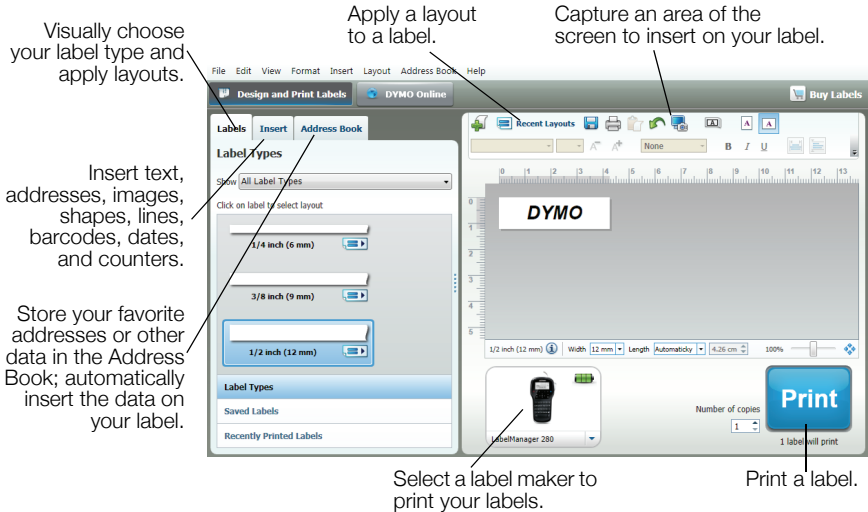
Visually choose your label type and apply layouts.

Apply a layout to a label.

Capture an area of the screen to insert on your label.

Insert text, addresses, images, shapes, lines, barcodes, dates, and counters.

Store your favorite addresses or other data in the Address Book; automatically insert the data on your label.

File Edit View Format Insert Layout Address Book Help

Design and Print Labels

DYMO Online

Buy Labels

Labels Insert Address Book

Label Types

Show All Label Types

Click on label to select layout

1/4 inch (6 mm)

3/8 inch (9 mm)

1/2 inch (12 mm)

Label Types

Saved Labels

Recently Printed Labels

Recent Layouts

None

B I U

0 1 2 3 4 5 6 7 8 9 10 11 12 13

DYMO

1/2 inch (12 mm) Width 12 mm Length Automaticky 4.26 cm 100%

LabelManager 280

Number of copies

1

Print

1 label will print

Select a label maker to print your labels.

Print a label.